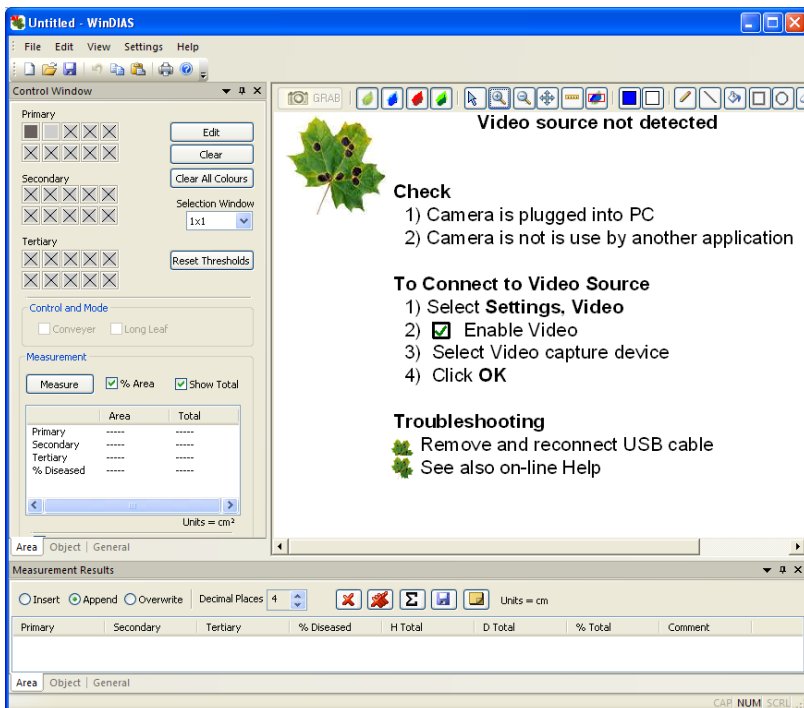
Untitled - WinDIAS

File Edit View Settings Help

Control Window

Primary

Edit

Clear

Secondary

Clear All Colours

Selection Window

1x1

Tertiary

Reset Thresholds

Control and Mode

Conveyer Long Leaf

Measurement

Measure

% Area

Show Total

| | Area | Total |
|---|---|---|
| Primary | ----- | ----- |
| Secondary | ----- | ----- |
| Tertiary | ----- | ----- |
| % Diseased | ----- | ----- |

Units = cm²

Area | Object | General

GRAB

Video source not detected

Check

1) Camera is plugged into PC

2) Camera is not is use by another application

To Connect to Video Source

1) Select **Settings, Video**

2) Enable Video

3) Select Video capture device

4) Click **OK**

Troubleshooting

Remove and reconnect USB cable

See also on-line Help

Measurement Results

Insert Append Overwrite Decimal Places 4

Units = cm

| Primary | Secondary | Tertiary | % Diseased | H Total | D Total | % Total | Comment |
|---|---|---|---|---|---|---|---|

Area | Object | General

CAP NUM SCRL